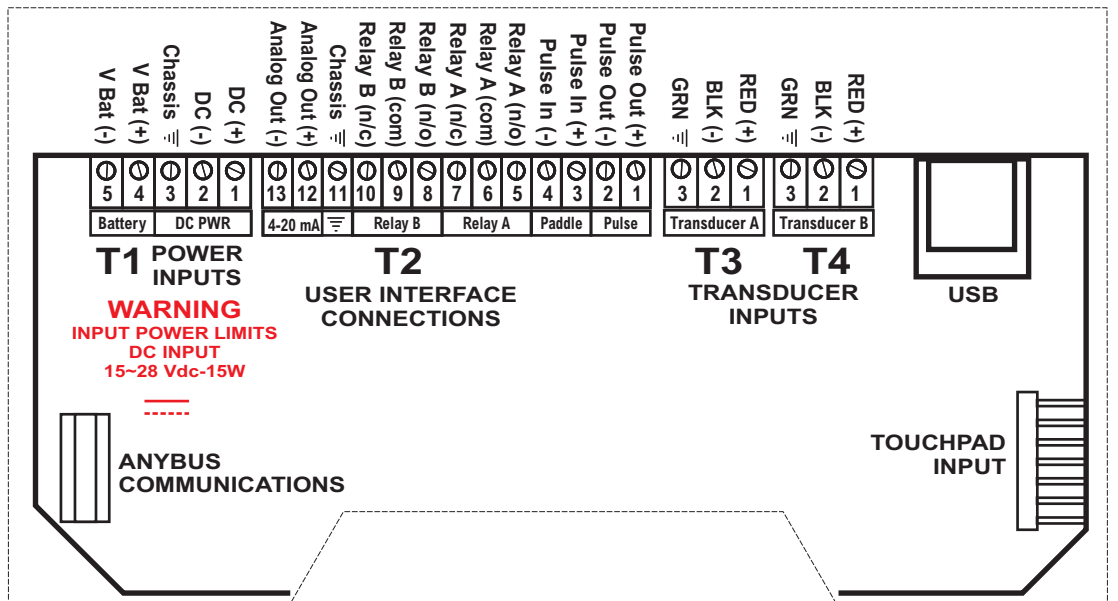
V Bat (-)
V Bat (+)
Chassis
DC (-)
DC (+)
Analog Out (-)
Analog Out (+)
Chassis
Relay B (n/c)
Relay B (com)
Relay B (n/o)
Relay A (n/c)
Relay A (com)
Relay A (n/o)
Pulse In (-)
Pulse In (+)
Pulse Out (-)
Pulse Out (+)
GRN
BLK (-)
RED (+)
GRN
BLK (-)
RED (+)

5 4 3 2 1
13 12 11 10 9 8 7 6 5 4 3 2 1
3 2 1
3 2 1

Battery
DC PWR
4-20 mA
Relay B
Relay A
Paddle
Pulse
Transducer A
Transducer B

T1 POWER INPUTS

T2
USER INTERFACE CONNECTIONS

T3 T4
TRANSDUCER INPUTS

USB

WARNING
INPUT POWER LIMITS
DC INPUT
15~28 Vdc-15W

ANYBUS COMMUNICATIONS

TOUCHPAD INPUT